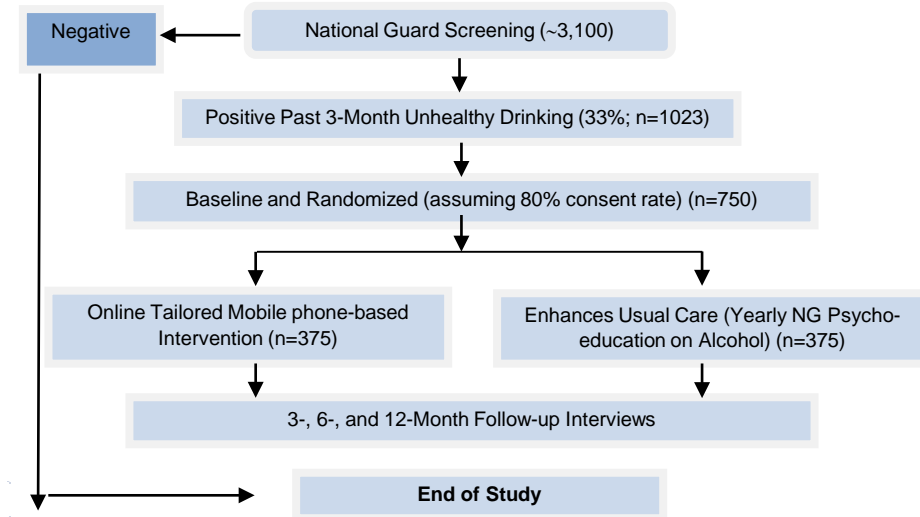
National Guard Screening (~3,100)

Negative

Positive Past 3-Month Unhealthy Drinking (33%; n=1023)

Baseline and Randomized (assuming 80% consent rate) (n=750)

Online Tailored Mobile phone-based Intervention (n=375)

Enhances Usual Care (Yearly NG Psycho-education on Alcohol) (n=375)

3-, 6-, and 12-Month Follow-up Interviews

End of Study